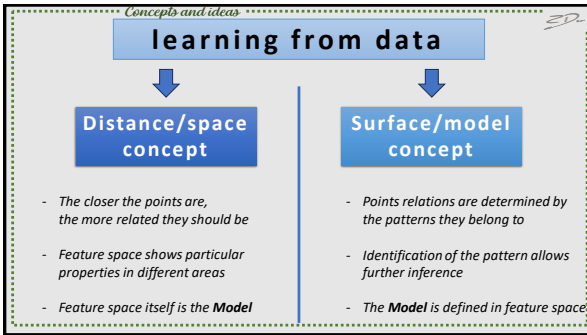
Concepts and ideas

ED

learning from data

Distance/space concept

- The closer the points are, the more related they should be

- Feature space shows particular properties in different areas

- Feature space itself is the **Model**

Surface/model concept

- Points relations are determined by the patterns they belong to

- Identification of the pattern allows further inference

- The **Model** is defined in feature space